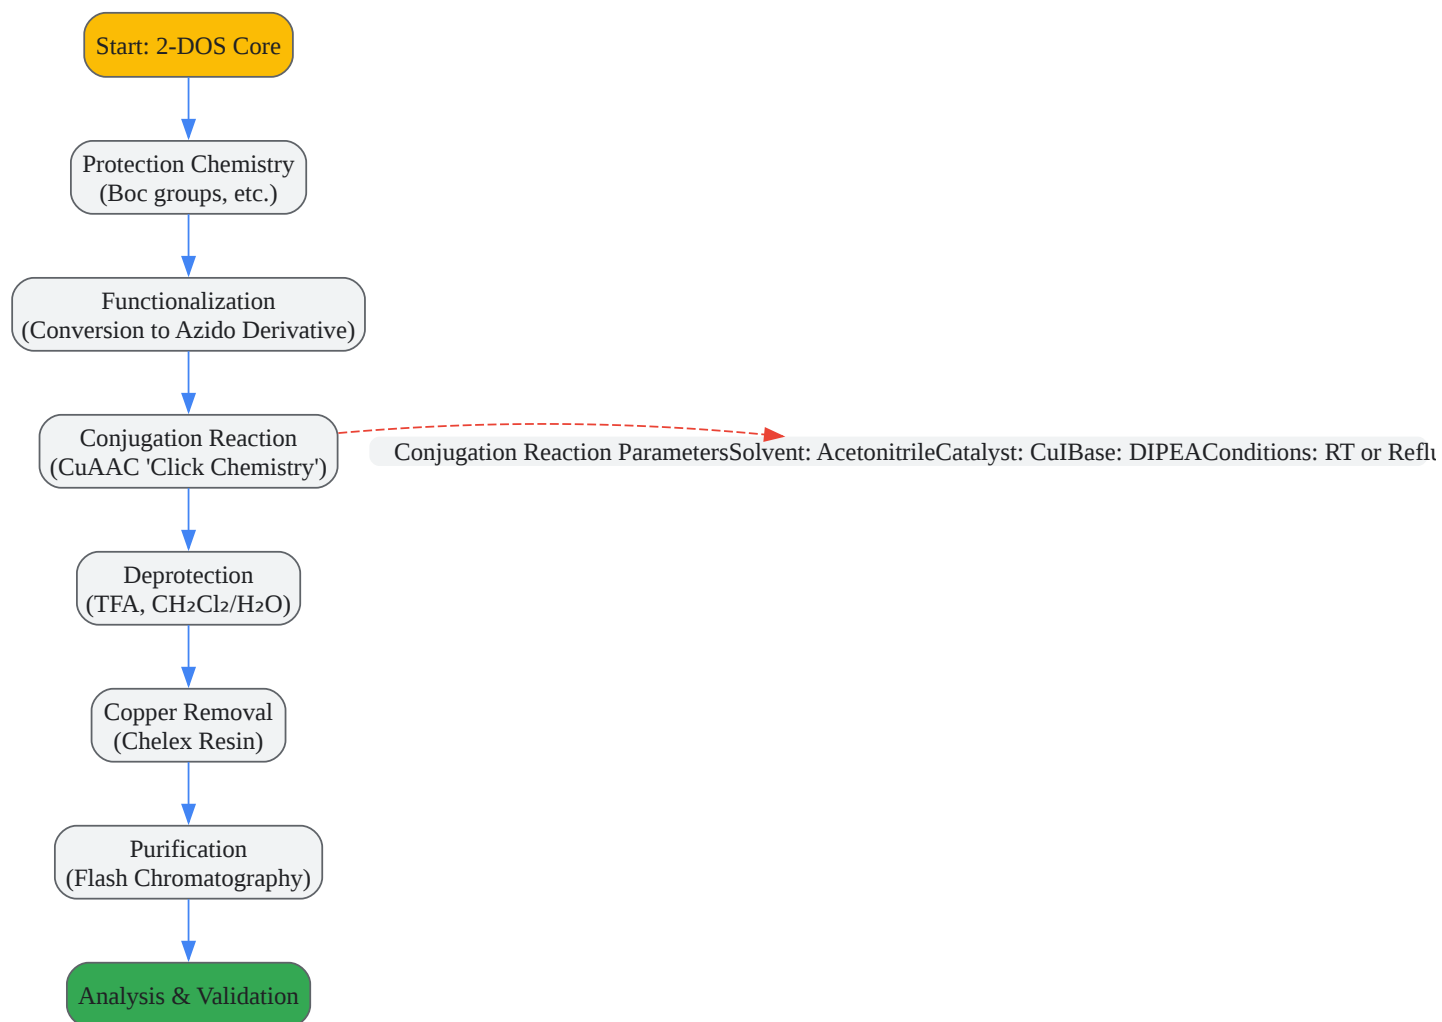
Start: 2-DOS Core

Protection Chemistry
(Boc groups, etc.)

Functionalization
(Conversion to Azido Derivative)

Conjugation Reaction
(CuAAC 'Click Chemistry')

Conjugation Reaction ParametersSolvent: AcetonitrileCatalyst: CuIBase: DIPEAConditions: RT or Reflu

Deprotection
(TFA, $CH_2Cl_2/H_2O$)

Copper Removal
(Chelex Resin)

Purification
(Flash Chromatography)

Analysis & Validation